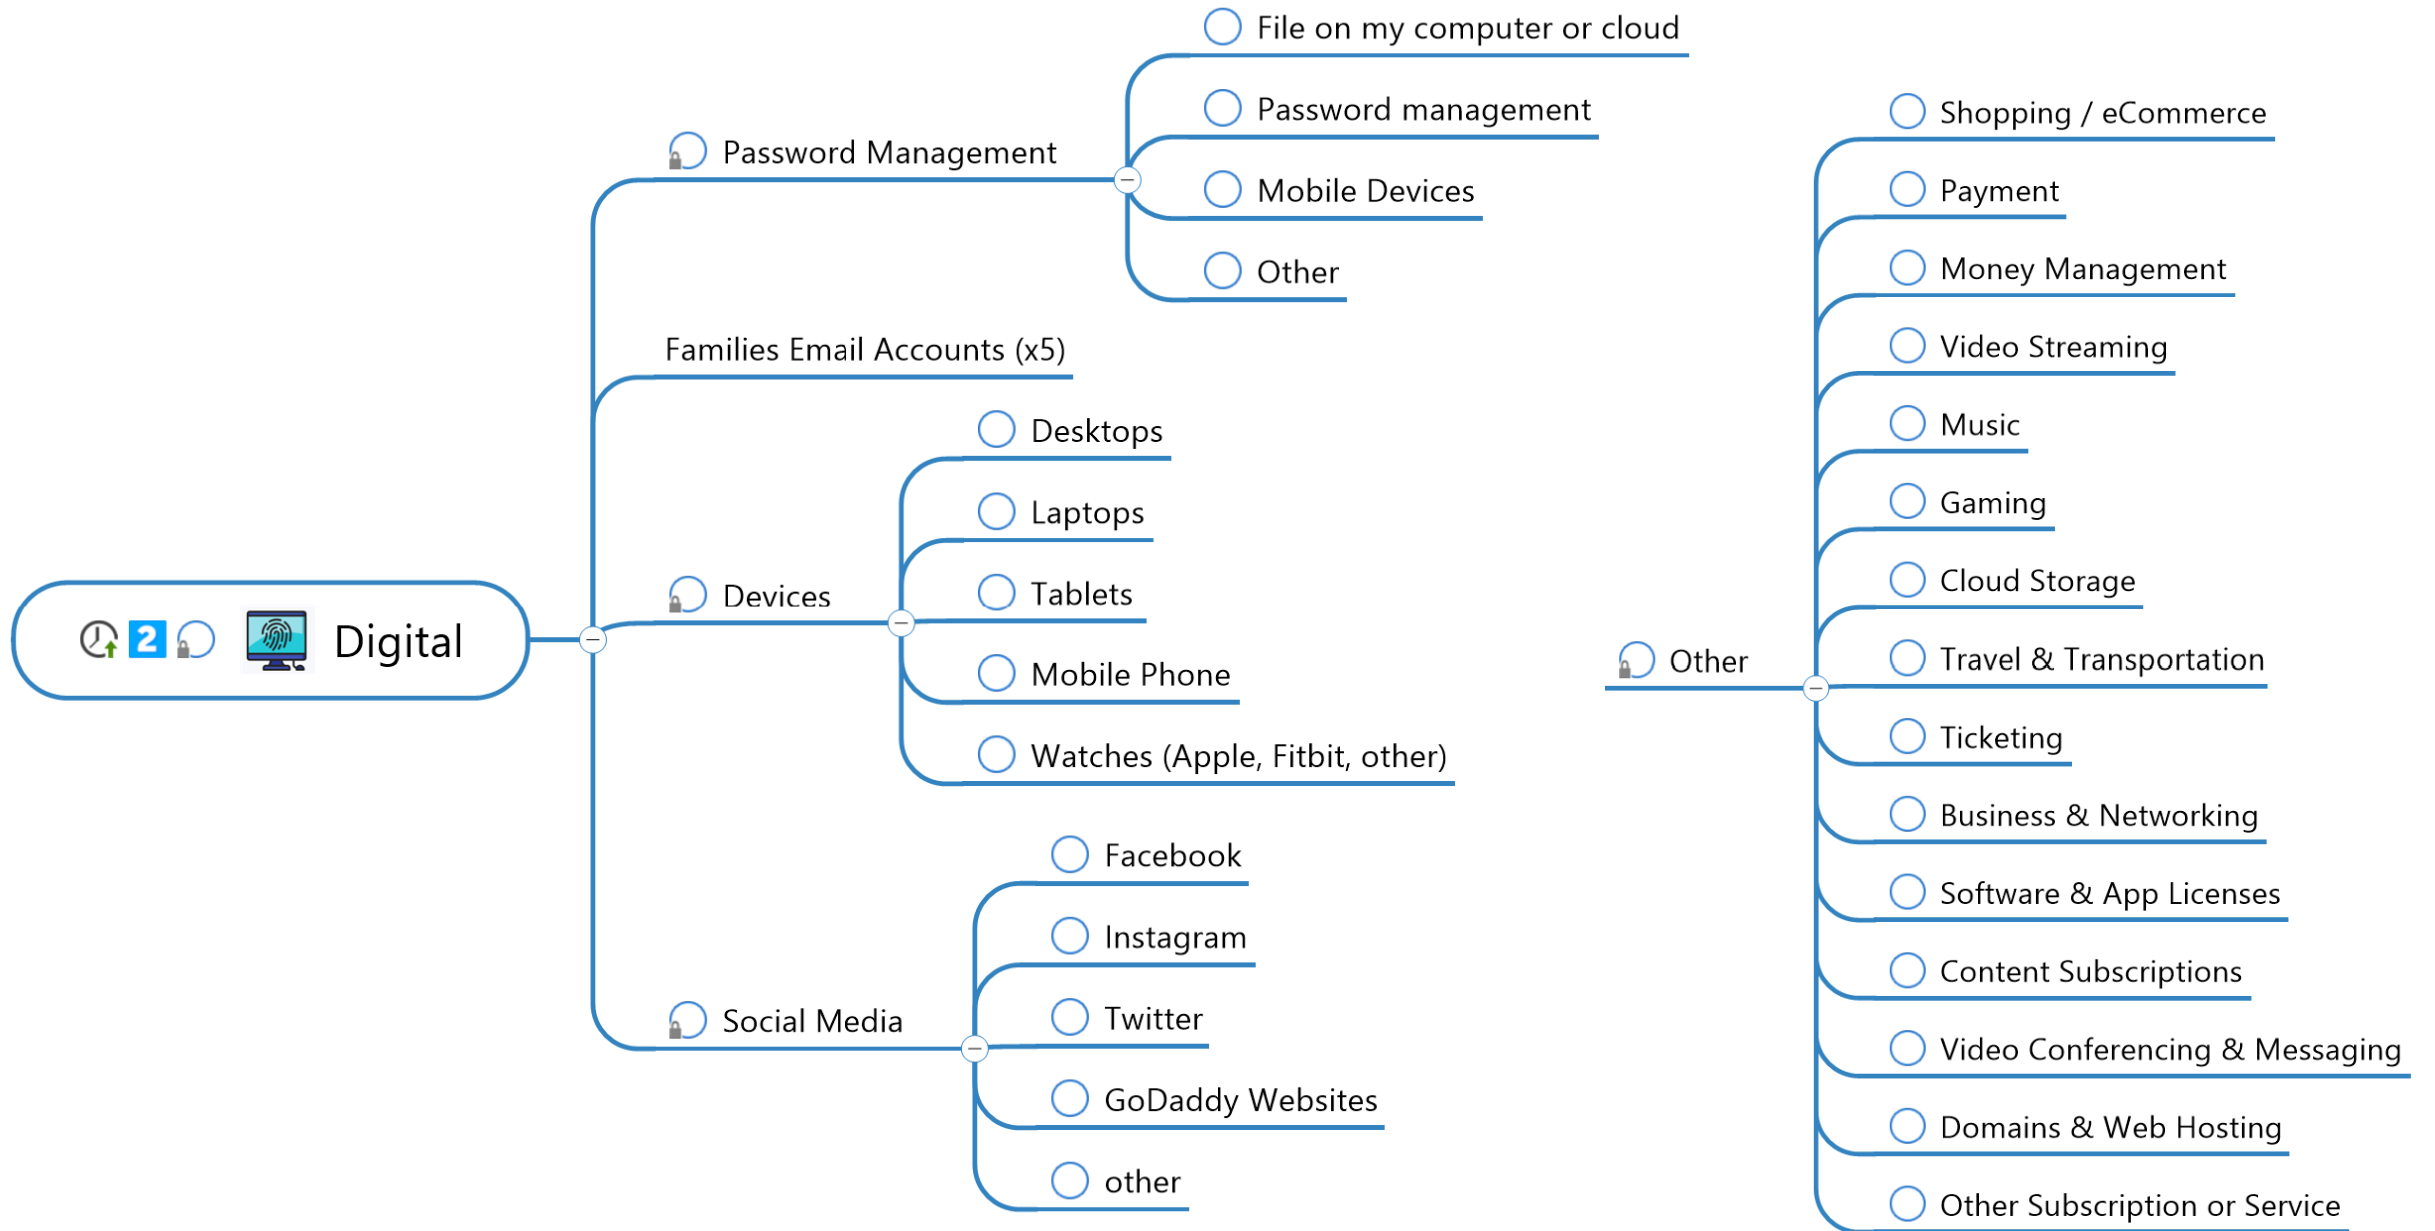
2 Digital

Password Management

File on my computer or cloud

Password management

Mobile Devices

Other

Families Email Accounts (x5)

Devices

Desktops

Laptops

Tablets

Mobile Phone

Watches (Apple, Fitbit, other)

Social Media

Facebook

Instagram

Twitter

GoDaddy Websites

other

Other

Shopping / eCommerce

Payment

Money Management

Video Streaming

Music

Gaming

Cloud Storage

Travel & Transportation

Ticketing

Business & Networking

Software & App Licenses

Content Subscriptions

Video Conferencing & Messaging

Domains & Web Hosting

Other Subscription or Service